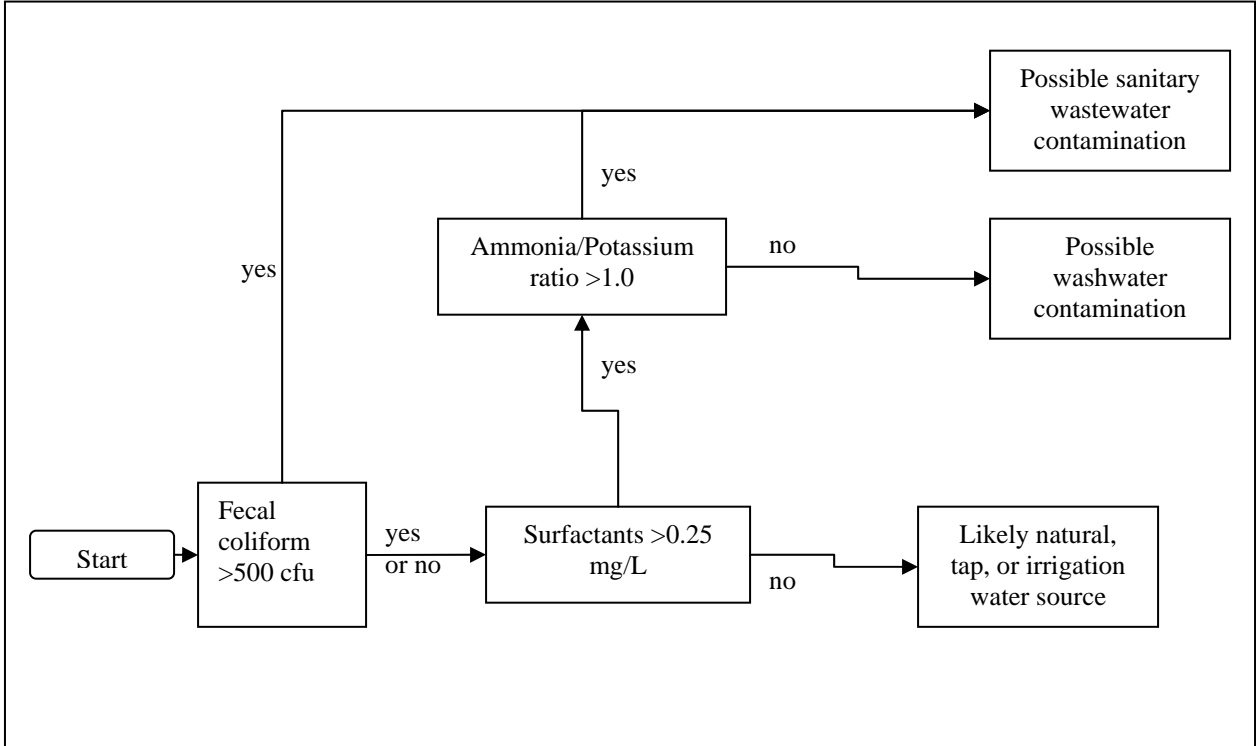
Possible sanitary wastewater contamination

yes

Ammonia/Potassium ratio >1.0

no

Possible washwater contamination

yes

yes

Start

Fecal coliform >500 cfu

yes or no

Surfactants >0.25 mg/L

no

Likely natural, tap, or irrigation water source